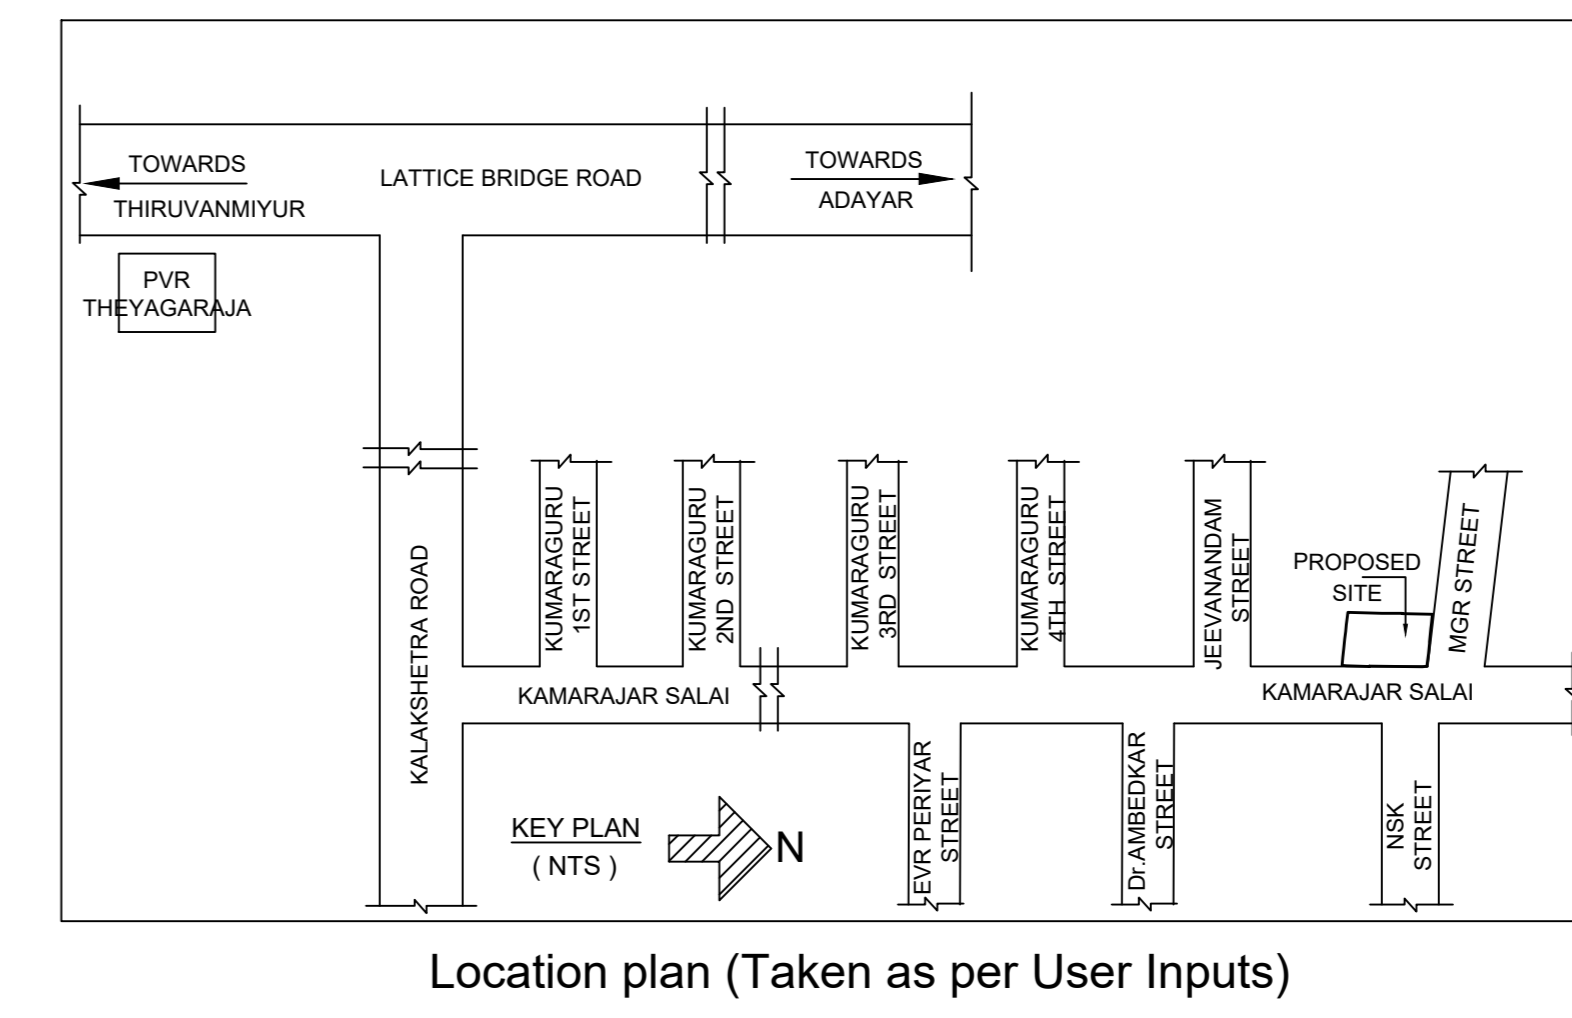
TOWARDS
THIRUVANMIYUR

LATTICE BRIDGE ROAD

TOWARDS
ADAYAR

PVR
THEYAGARAJA

KALAKSHETRA ROAD

KUMARAGURU
1ST STREET

KUMARAGURU
2ND STREET

KUMARAGURU
3RD STREET

KUMARAGURU
4TH STREET

JEEVANANDAM
STREET

PROPOSED
SITE

MGR STREET

KAMARAJAR SALAI

KAMARAJAR SALAI

EVR PERIYAR
STREET

Dr.AMBEDKAR
STREET

NSK
STREET

KEY PLAN
( NTS )

N

Location plan (Taken as per User Inputs)